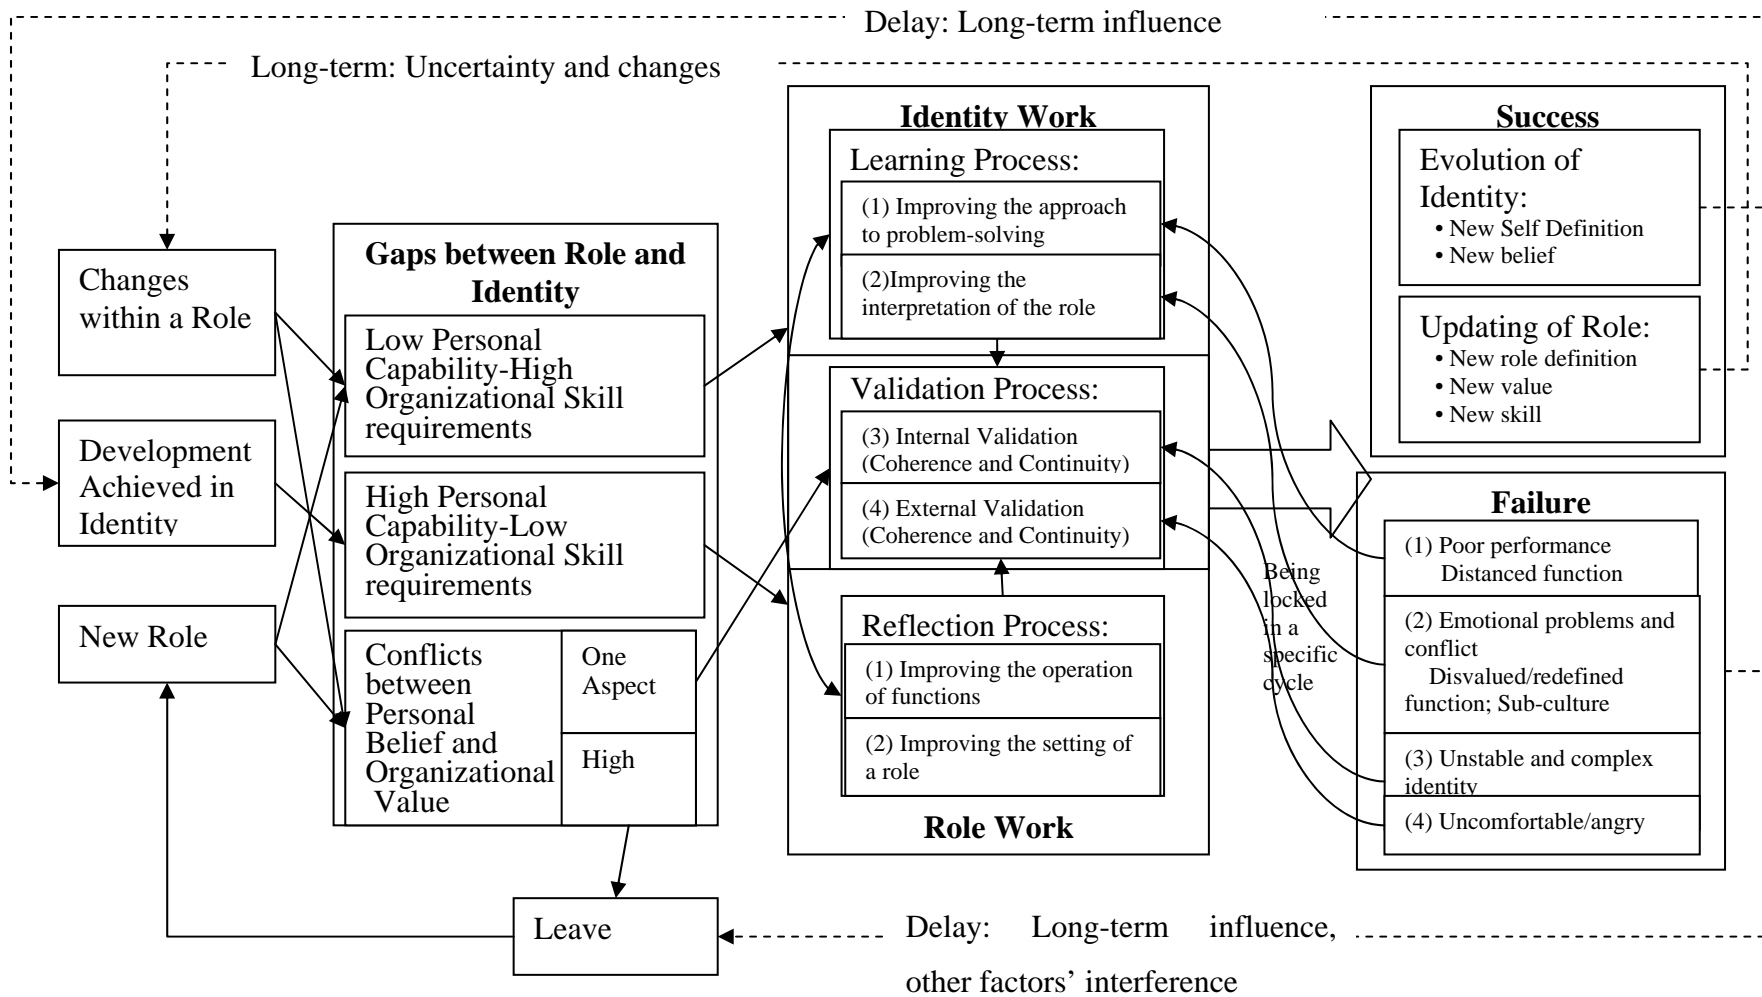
Delay: Long-term influence

Long-term: Uncertainty and changes

Changes within a Role

Development Achieved in Identity

New Role

Gaps between Role and Identity

Low Personal Capability-High Organizational Skill requirements

High Personal Capability-Low Organizational Skill requirements

Conflicts between Personal Belief and Organizational Value

One Aspect

High

Identity Work

Learning Process:

(1) Improving the approach to problem-solving

(2)Improving the interpretation of the role

Validation Process:

(3) Internal Validation (Coherence and Continuity)

(4) External Validation (Coherence and Continuity)

Reflection Process:

(1) Improving the operation of functions

(2) Improving the setting of a role

Role Work

Success

Evolution of Identity:
• New Self Definition
• New belief

Updating of Role:
• New role definition
• New value
• New skill

Being locked in a specific cycle

Failure

(1) Poor performance Distanced function

(2) Emotional problems and conflict Disvalued/redefined function; Sub-culture

(3) Unstable and complex identity

(4) Uncomfortable/angry

Leave

Delay: Long-term influence, other factors' interference